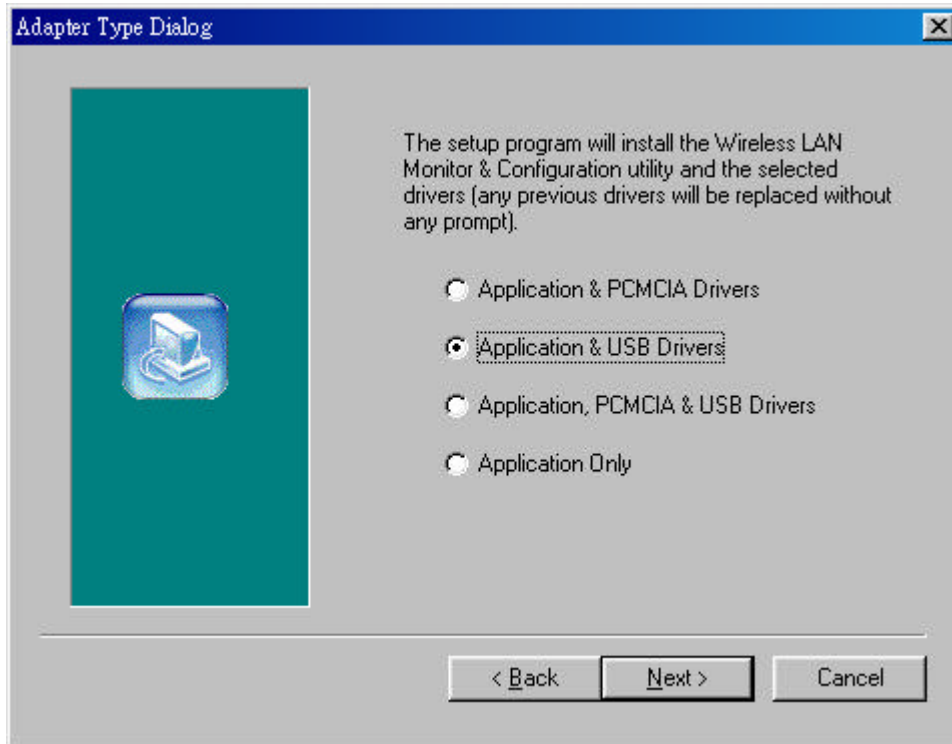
Adapter Type Dialog

The setup program will install the Wireless LAN Monitor & Configuration utility and the selected drivers (any previous drivers will be replaced without any prompt).

Application & PCMCIA Drivers

Application & USB Drivers

Application, PCMCIA & USB Drivers

Application Only

< Back

Next >

Cancel